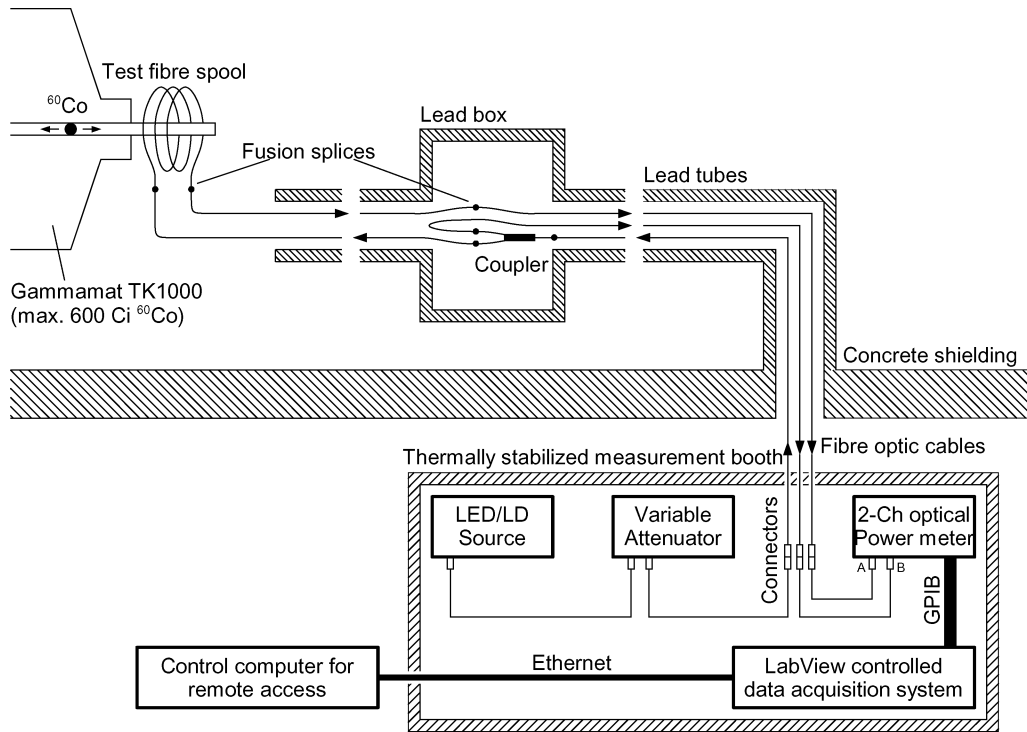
Test fibre spool

$^{60}$Co

Lead box

Fusion splices

Lead tubes

Coupler

Gammamat TK1000
(max. 600 Ci $^{60}$Co)

Concrete shielding

Thermally stabilized measurement booth

Fibre optic cables

LED/LD
Source

Variable
Attenuator

Connectors

2-Ch optical
Power meter

A

B

GPIB

Control computer for
remote access

Ethernet

LabView controlled
data acquisition system